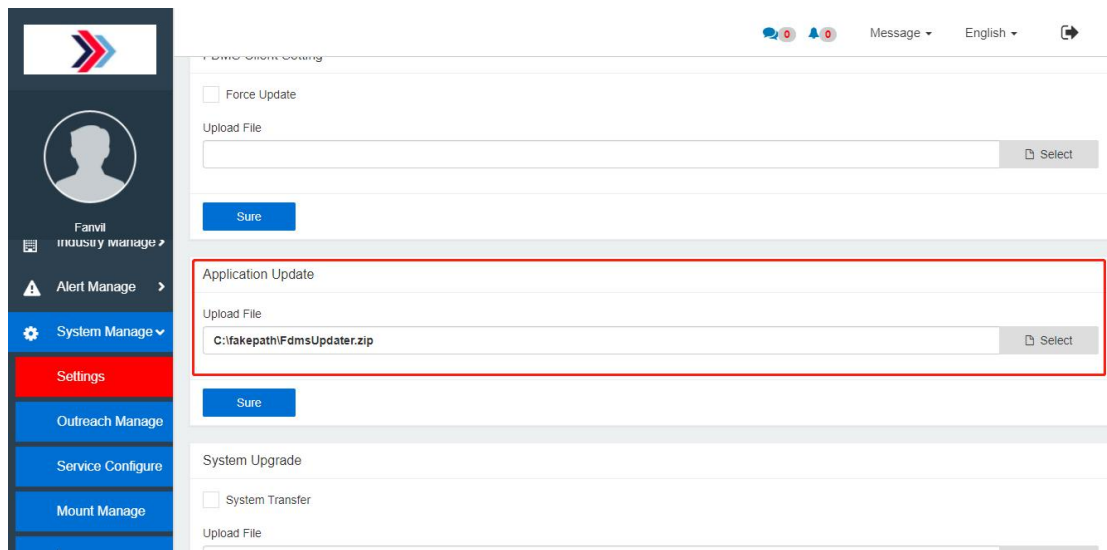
0 0 Message English

Fanvil

Industry Manage

Alert Manage

System Manage

Settings

Outreach Manage

Service Configure

Mount Manage

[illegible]

Force Update

Upload File

Select

Sure

Application Update

Upload File

C:\fakepath\FdmsUpdater.zip

Select

Sure

System Upgrade

System Transfer

Upload File